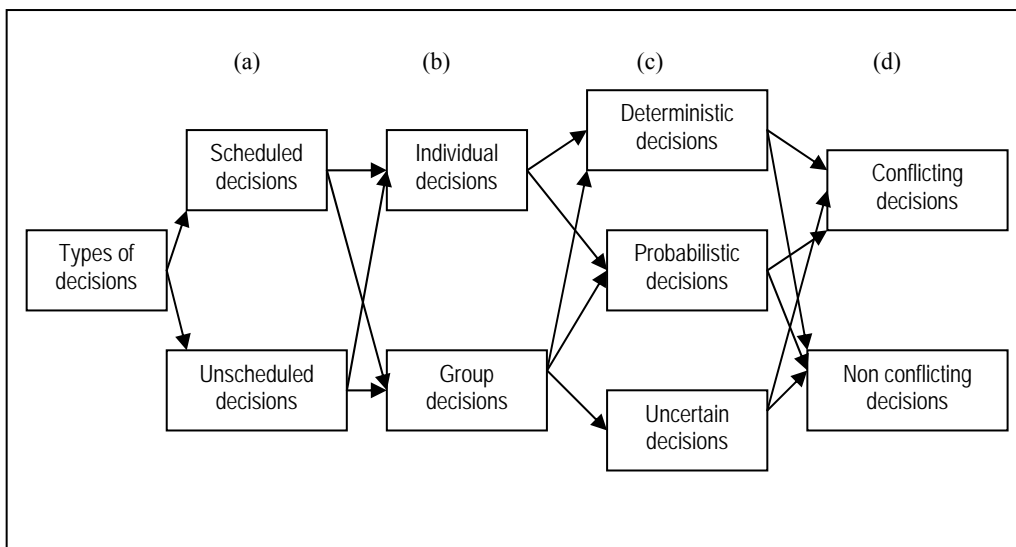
(a)

(b)

(c)

(d)

Types of decisions

Scheduled decisions

Unscheduled decisions

Individual decisions

Group decisions

Deterministic decisions

Probabilistic decisions

Uncertain decisions

Conflicting decisions

Non conflicting decisions